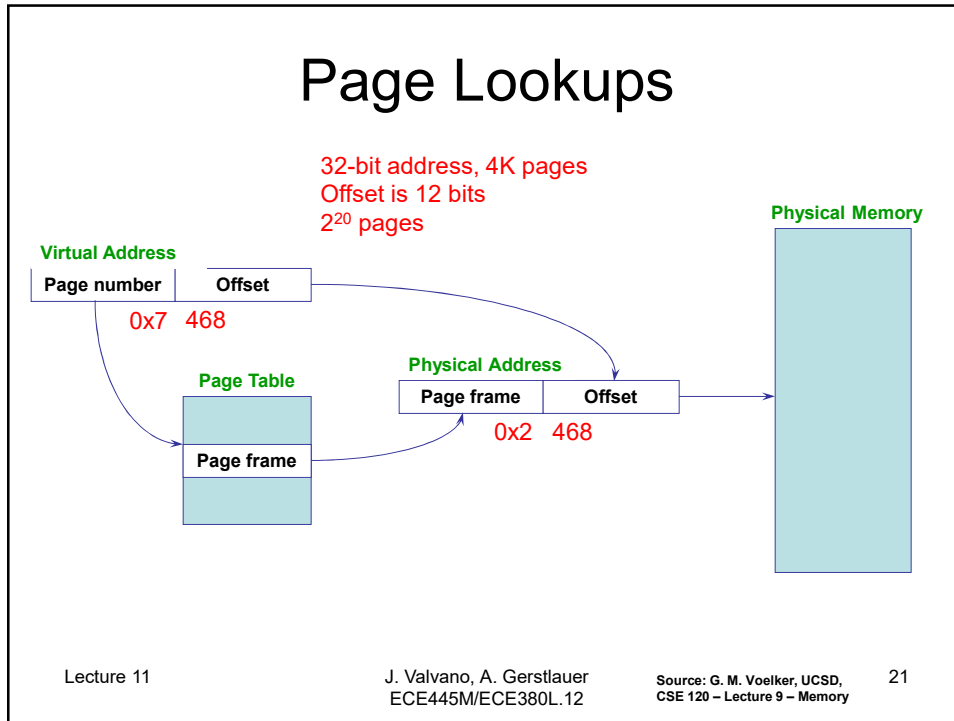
Page Lookups

32-bit address, 4K pages
Offset is 12 bits
$2^{20}$ pages

Physical Memory

Virtual Address

| Page number | Offset |
|---|---|

0x7 468

Physical Address

Page Table

| Page frame | Offset |
|---|---|

0x2 468

Page frame

Lecture 11

J. Valvano, A. Gerstlauer
ECE445M/ECE380L.12

Source: G. M. Voelker, UCSD, CSE 120 – Lecture 9 – Memory

21